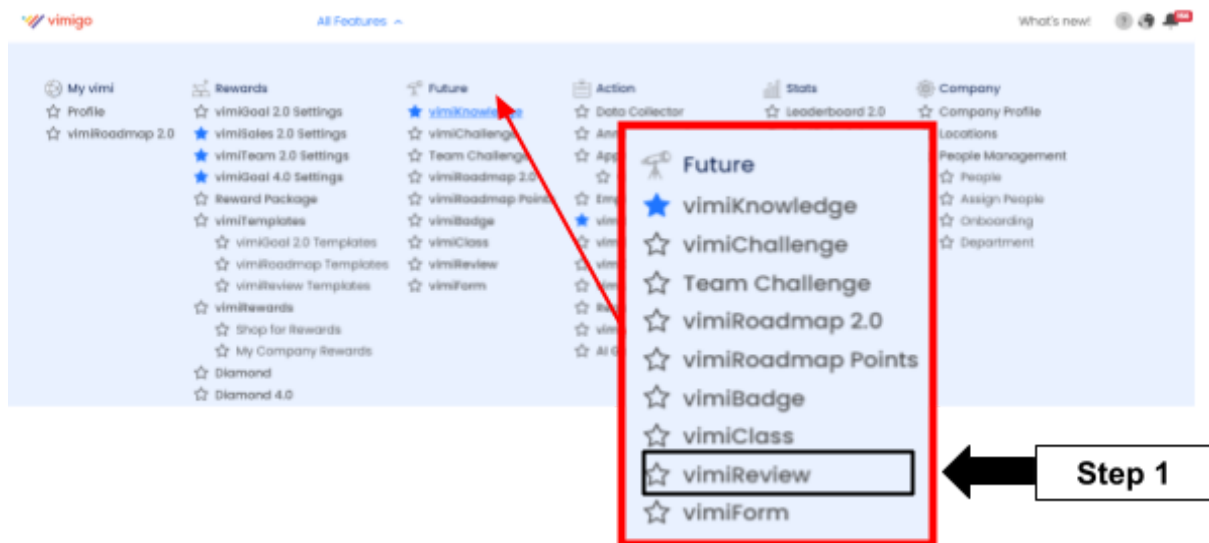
vimigo

All Features

What's new!

My vimi
Profile
vimiRoadmap 2.0

Rewards
vimiGoal 2.0 Settings
vimiSales 2.0 Settings
vimiTeam 2.0 Settings
vimiGoal 4.0 Settings
Reward Package
vimiTemplates
vimiGoal 2.0 Templates
vimiRoadmap Templates
vimiReview Templates
vimiRewards
Shop for Rewards
My Company Rewards
Diamond
Diamond 4.0

Future
vimiKnowledge
vimiChallenge
Team Challenge
vimiRoadmap 2.0
vimiRoadmap Points
vimiBadge
vimiClass
vimiReview
vimiForm

Action
Data Collector
Ann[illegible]
App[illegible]
Em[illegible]
vim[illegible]
vim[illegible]
vim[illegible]
Re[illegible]
vim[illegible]
AI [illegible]

Stats
Leaderboard 2.0

Company
Company Profile
Locations
People Management
People
Assign People
Onboarding
Department

Future
vimiKnowledge
vimiChallenge
Team Challenge
vimiRoadmap 2.0
vimiRoadmap Points
vimiBadge
vimiClass
vimiReview
vimiForm

Step 1